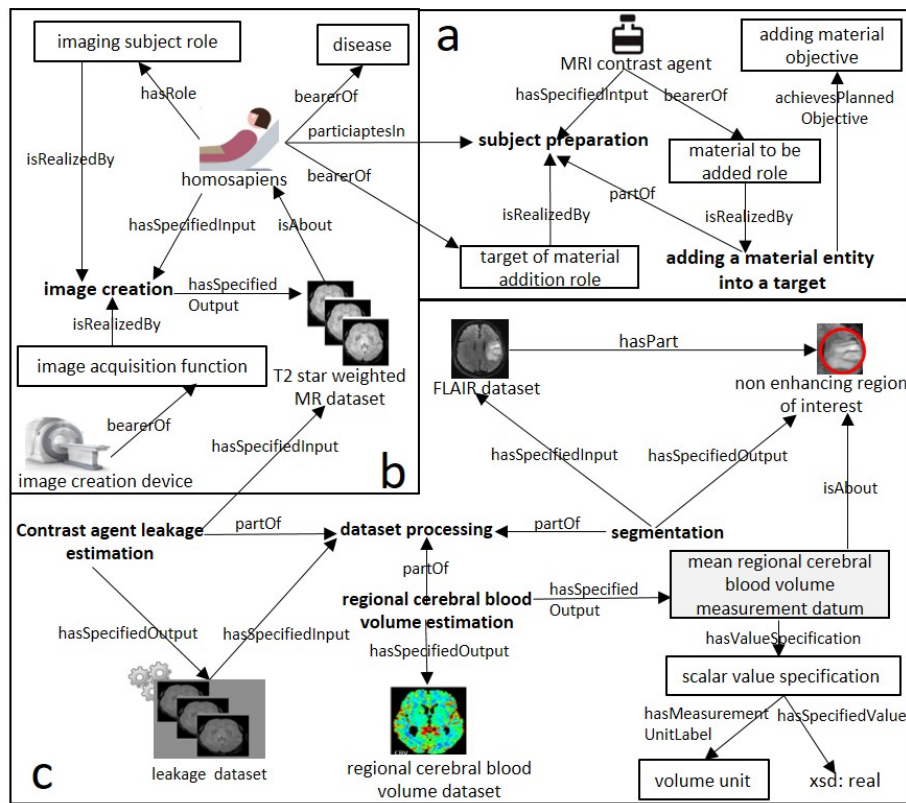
imaging subject role

disease

hasRole

bearerOf

particiaptesIn

isRealizedBy

homosapiens

bearerOf

hasSpecifiedInput

isAbout

image creation

hasSpecified Output

isRealizedBy

image acquisition function

T2 star weighted MR dataset

bearerOf

image creation device

b

a

MRI contrast agent

adding material objective

hasSpecifiedIntput

bearerOf

achievesPlanned Objective

subject preparation

material to be added role

partOf

isRealizedBy

isRealizedBy

target of material addition role

adding a material entity into a target

FLAIR dataset

hasPart

non enhancing region of interest

hasSpecifiedInput

hasSpecifiedOutput

hasSpecifiedInput

isAbout

Contrast agent leakage estimation

partOf

dataset processing

partOf

segmentation

partOf

mean regional cerebral blood volume measurement datum

regional cerebral blood volume estimation

hasSpecified Output

hasSpecifiedOutput

hasSpecifiedInput

hasSpecifiedOutput

hasValueSpecification

scalar value specification

hasMeasurement UnitLabel

hasSpecifiedValue

c

leakage dataset

regional cerebral blood volume dataset

volume unit

xsd: real